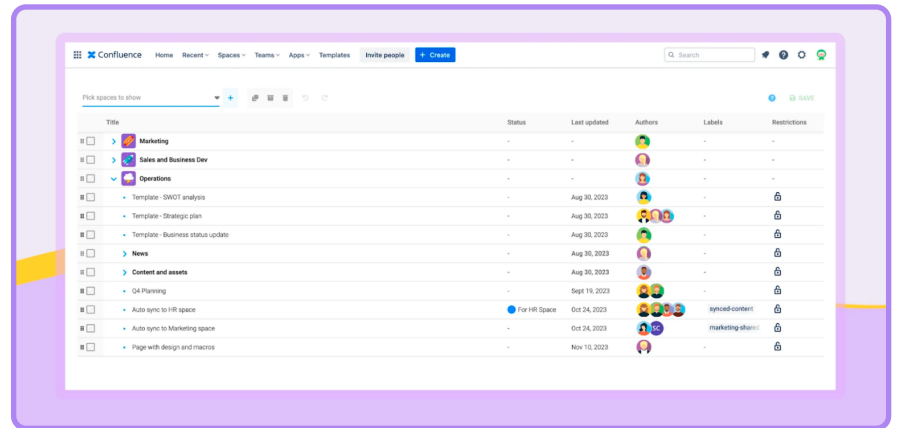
Confluence Home Recent Spaces Teams Apps Templates Invite people + Create

Search

Pick spaces to show

SAVE

| Title | Status | Last updated | Authors | Labels | Restrictions |
|---|---|---|---|---|---|
| Marketing | - | - | | - | - |
| Sales and Business Dev | - | - | | - | - |
| Operations | - | - | | - | - |
| Template - SWOT analysis | - | Aug 30, 2023 | | - | |
| Template - Strategic plan | - | Aug 30, 2023 | | - | |
| Template - Business status update | - | Aug 30, 2023 | | - | |
| News | - | Aug 30, 2023 | | - | |
| Content and assets | - | Aug 30, 2023 | | - | |
| Q4 Planning | - | Sept 19, 2023 | | - | |
| Auto sync to HR space | For HR Space | Oct 24, 2023 | | synced-content | |
| Auto sync to Marketing space | - | Oct 24, 2023 | SC | marketing-shared | |
| Page with design and macros | - | Nov 10, 2023 | | - | |